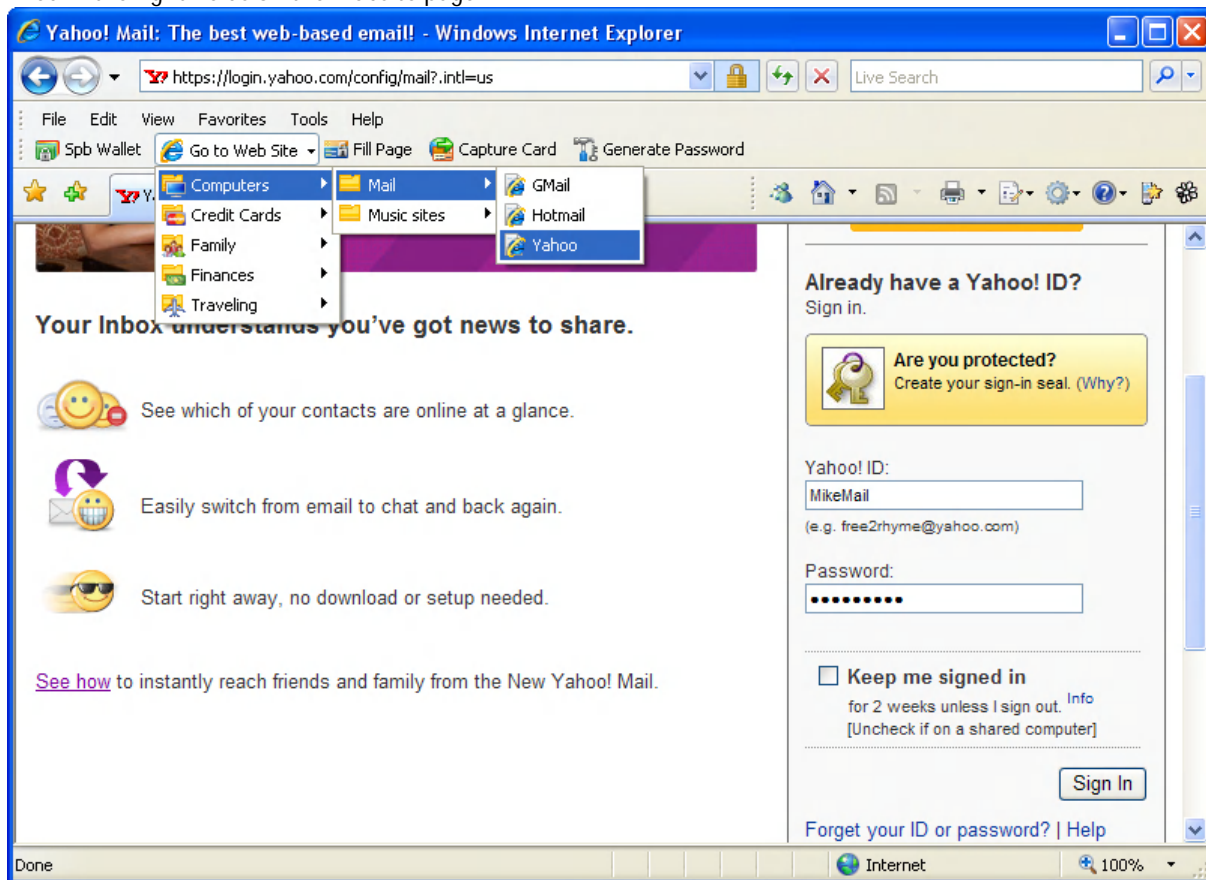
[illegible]

Yahoo! Mail: The best web-based email! - Windows Internet Explorer

https://login.yahoo.com/config/mail?.intl=us

Live Search

File Edit View Favorites Tools Help

Spb Wallet Go to Web Site Fill Page Capture Card Generate Password

Computers
Credit Cards
Family
Finances
Traveling

Mail
Music sites

GMail
Hotmail
Yahoo

Your Inbox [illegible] you've got news to share.

See which of your contacts are online at a glance.

Easily switch from email to chat and back again.

Start right away, no download or setup needed.

See how to instantly reach friends and family from the New Yahoo! Mail.

Already have a Yahoo! ID?
Sign in.

Are you protected?
Create your sign-in seal. (Why?)

Yahoo! ID:
MikeMail
(e.g. free2rhyme@yahoo.com)

Password:
•••••••••

Keep me signed in
for 2 weeks unless I sign out. Info
[Uncheck if on a shared computer]

Sign In

Forget your ID or password? | Help

Done

Internet

100%